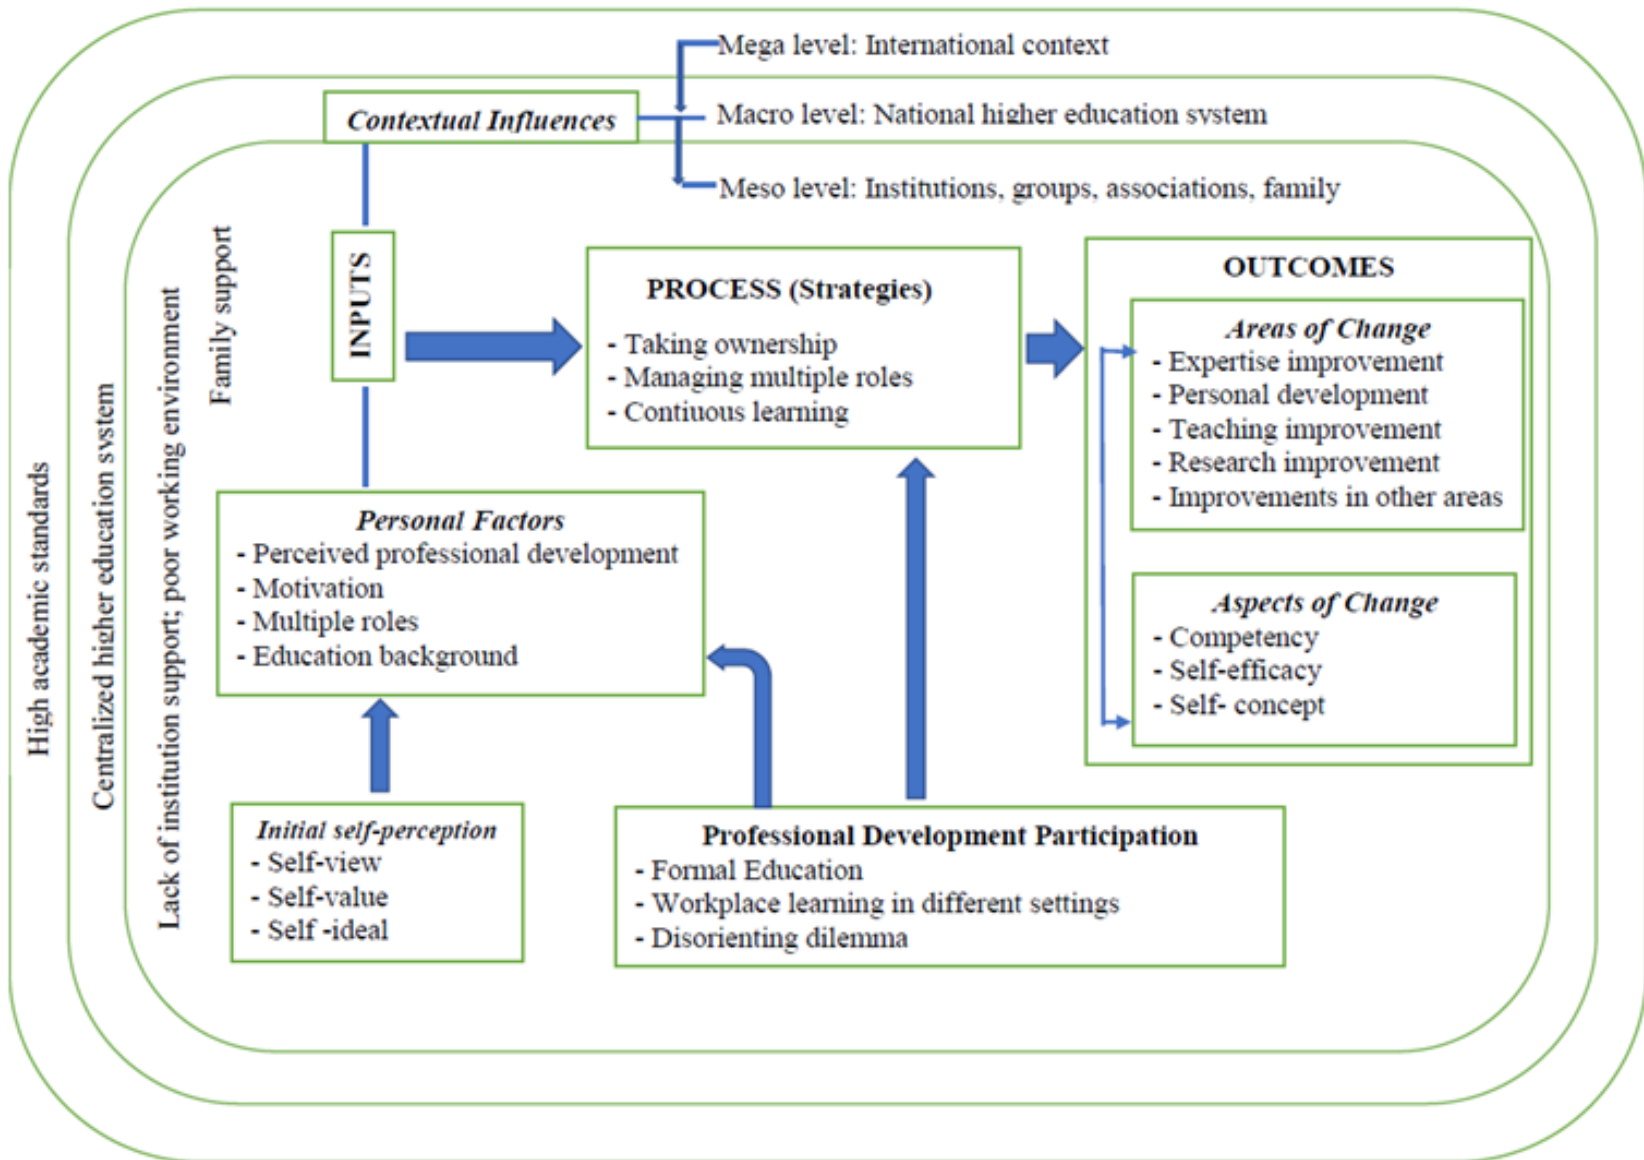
Contextual Influences

Mega level: International context

Macro level: National higher education system

Meso level: Institutions, groups, associations, family

High academic standards

Centralized higher education system

Lack of institution support; poor working environment

Family support

INPUTS

PROCESS (Strategies)
- Taking ownership
- Managing multiple roles
- Contiuous learning

OUTCOMES

Areas of Change
- Expertise improvement
- Personal development
- Teaching improvement
- Research improvement
- Improvements in other areas

Aspects of Change
- Competency
- Self-efficacy
- Self- concept

Personal Factors
- Perceived professional development
- Motivation
- Multiple roles
- Education background

Initial self-perception
- Self-view
- Self-value
- Self -ideal

Professional Development Participation
- Formal Education
- Workplace learning in different settings
- Disorienting dilemma